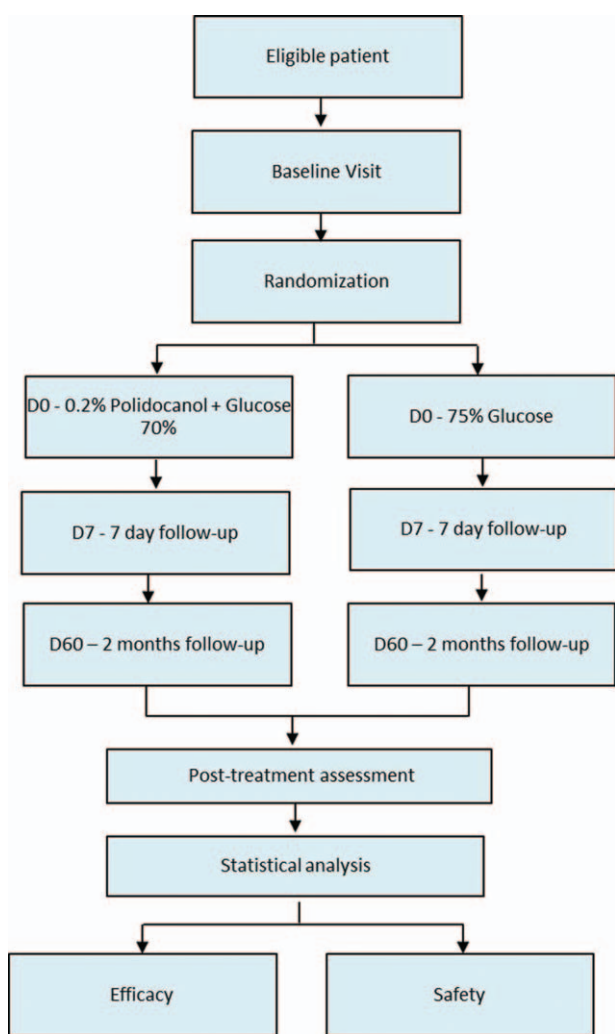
Eligible patient

Baseline Visit

Randomization

D0 - 0.2% Polidocanol + Glucose 70%

D7 - 7 day follow-up

D60 – 2 months follow-up

D0 - 75% Glucose

D7 - 7 day follow-up

D60 – 2 months follow-up

Post-treatment assessment

Statistical analysis

Efficacy

Safety